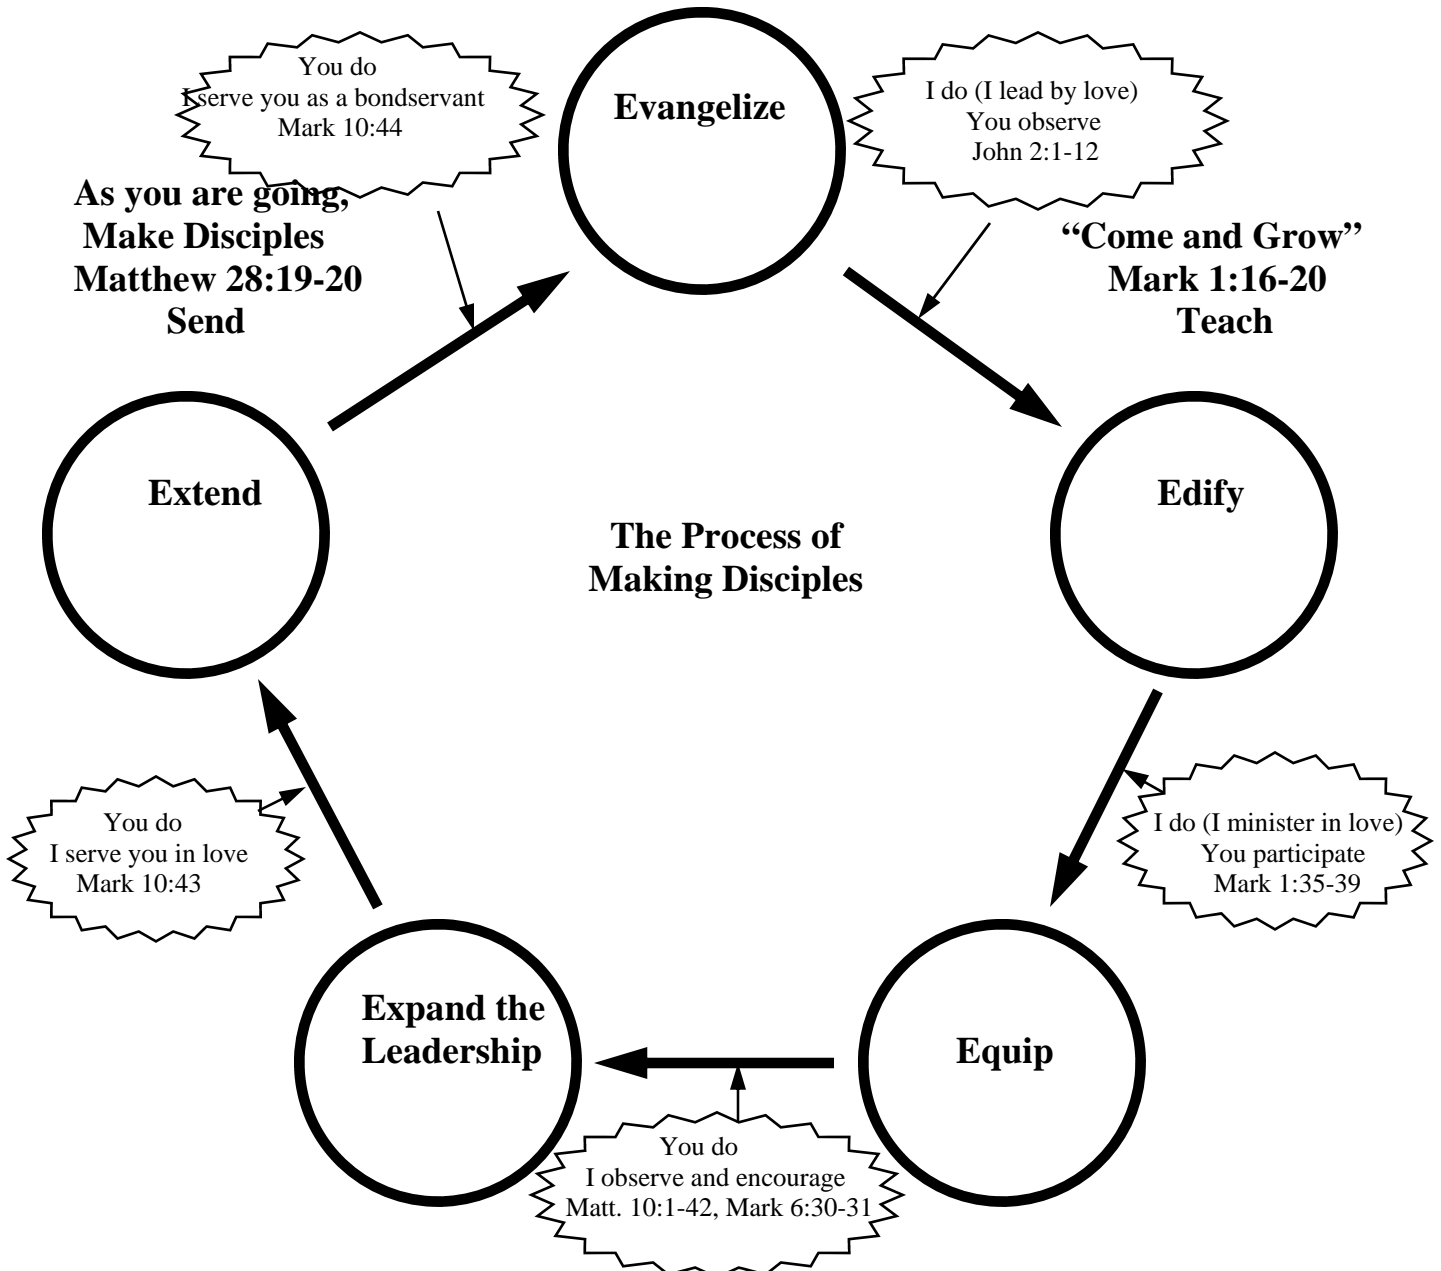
You do
I serve you as a bondservant
Mark 10:44

Evangelize

I do (I lead by love)
You observe
John 2:1-12

As you are going,
Make Disciples
Matthew 28:19-20
Send

"Come and Grow"
Mark 1:16-20
Teach

Extend

The Process of
Making Disciples

Edify

You do
I serve you in love
Mark 10:43

I do (I minister in love)
You participate
Mark 1:35-39

Expand the
Leadership

Equip

You do
I observe and encourage
Matt. 10:1-42, Mark 6:30-31